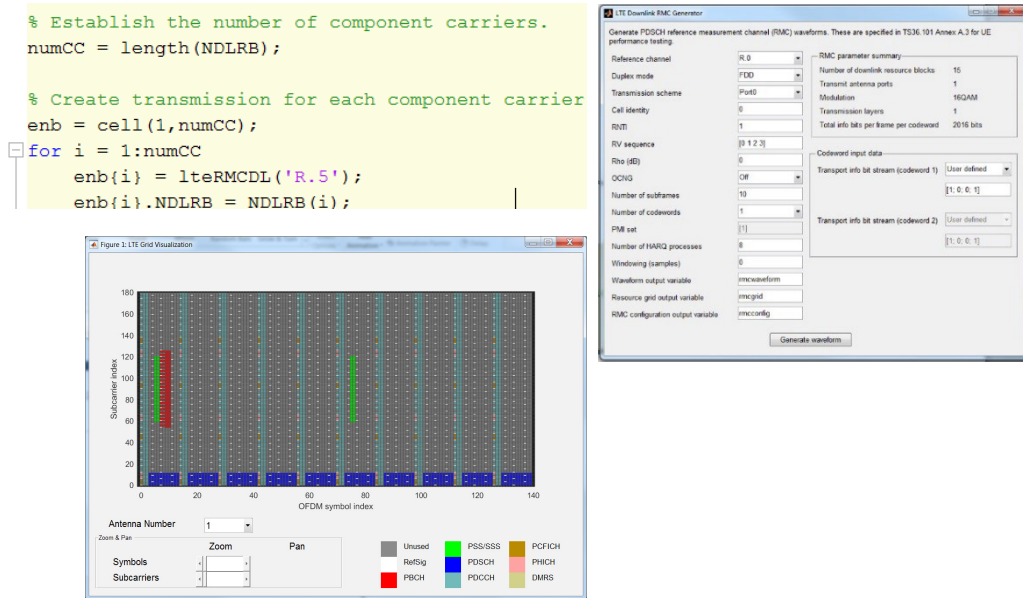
% Establish the number of component carriers.
numCC = length(NDLRB);

% Create transmission for each component carrier
enb = cell(1,numCC);
for i = 1:numCC
    enb{i} = lteRMCDL('R.5');
    enb{i}.NDLRB = NDLRB(i);

LTE Downlink RMC Generator

Generate PDSCH reference measurement channel (RMC) waveforms. These are specified in TS36.101 Annex A.3 for UE performance testing.

| | |
|---|---|
| Reference channel | R.0 |
| Duplex mode | FDD |
| Transmission scheme | Port0 |
| Cell identity | 0 |
| RNTI | 1 |
| RV sequence | [0 1 2 3] |
| Rho (dB) | 0 |
| OCNG | Off |
| Number of subframes | 10 |
| Number of codewords | 1 |
| PMI set | [1] |
| Number of HARQ processes | 8 |
| Windowing (samples) | 0 |
| Waveform output variable | rmcwaveform |
| Resource grid output variable | rmcgrid |
| RMC configuration output variable | rmcconfig |

RMC parameter summary

| | |
|---|---|
| Number of downlink resource blocks | 15 |
| Transmit antenna ports | 1 |
| Modulation | 16QAM |
| Transmission layers | 1 |
| Total info bits per frame per codeword | 2016 bits |

Codeword input data

Transport info bit stream (codeword 1) User defined [1; 0; 0; 1]

Transport info bit stream (codeword 2) User defined [1; 0; 0; 1]

Generate waveform

Figure 1: LTE Grid Visualization

180 160 140 120 100 80 60 40 20 0

Subcarrier index

0 20 40 60 80 100 120 140

OFDM symbol index

Antenna Number 1

Zoom & Pan

Zoom Pan

Symbols

Subcarriers

Unused PSS/SSS PCFICH
RefSig PDSCH PHICH
PBCH PDCCH DMRS